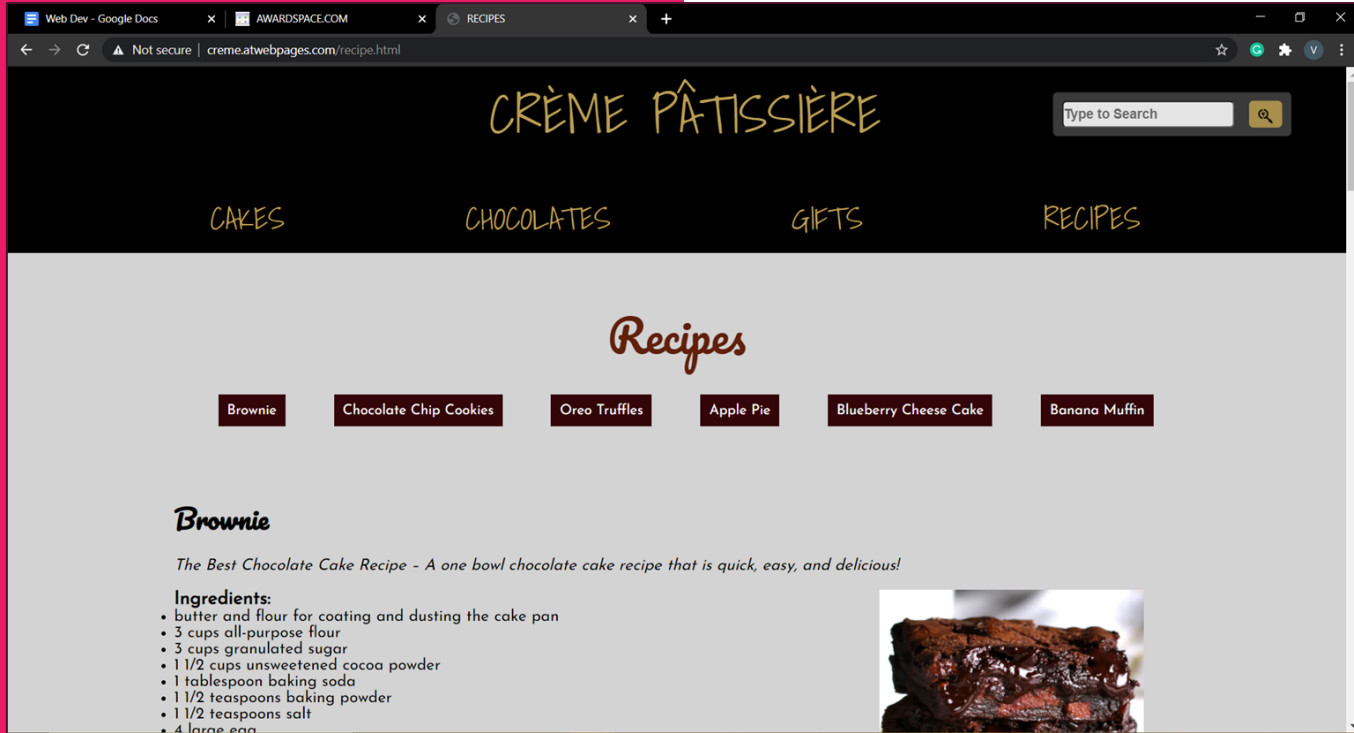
Web Dev - Google Docs
AWARDSPACE.COM
RECIPES

Not secure | creme.atwebpages.com/recipe.html

CRÈME PÂTISSIÈRE

Type to Search

CAKES CHOCOLATES GIFTS RECIPES

Recipes

Brownie | Chocolate Chip Cookies | Oreo Truffles | Apple Pie | Blueberry Cheese Cake | Banana Muffin

Brownie

The Best Chocolate Cake Recipe – A one bowl chocolate cake recipe that is quick, easy, and delicious!

Ingredients:
- butter and flour for coating and dusting the cake pan
- 3 cups all-purpose flour
- 3 cups granulated sugar
- 1 1/2 cups unsweetened cocoa powder
- 1 tablespoon baking soda
- 1 1/2 teaspoons baking powder
- 1 1/2 teaspoons salt
- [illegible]